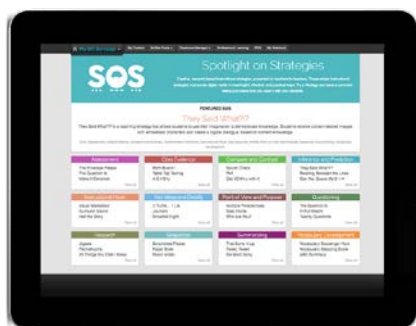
SOS

Spotlight on Strategies

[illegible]

FEATURED SOS

They Said What?!

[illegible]

Assessment
The Envelope Please
The Question Is
Make It Relevant

Close Textbook
Word Bank
Table Top Texting
A B C It's

Compare and Contrast
Venn Diagram
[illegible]
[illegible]

Inferring and Prediction
They Said What?!
Reading Between the Lines
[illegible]

Main Idea and Details
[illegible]
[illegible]
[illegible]

Text Structure and Details
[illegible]
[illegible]
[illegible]

Point of View and Purpose
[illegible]
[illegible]
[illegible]

Questioning
The Question Is
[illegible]
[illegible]

Sequence
Jigsaw
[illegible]
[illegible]

Sequencing
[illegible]
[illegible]
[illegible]

Summarizing
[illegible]
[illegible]
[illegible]

Vocabulary Development
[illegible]
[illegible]
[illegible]